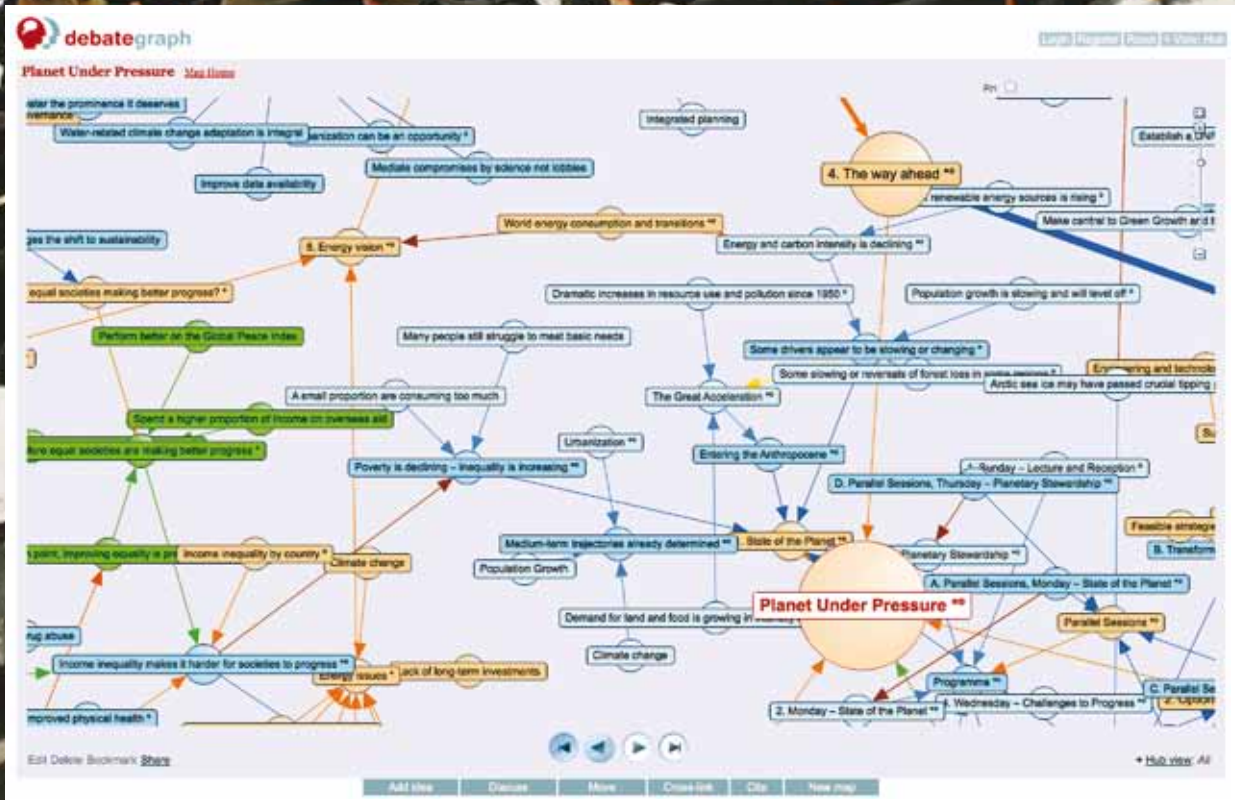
debategraph

Login Register Reset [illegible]

Planet Under Pressure Map Home

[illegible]ater the prominence it deserves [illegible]vernance

Water-related climate change adaptation is integral

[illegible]banization can be an opportunity *

Integrated planning

Establish a UN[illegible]

Mediate compromises by science not lobbies

Improve data availability

4. The way ahead **

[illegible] renewable energy sources is rising *

Make central to Green Growth and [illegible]

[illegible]ges the shift to sustainability

World energy consumption and transitions **

5. Energy vision **

Energy and carbon intensity is declining **

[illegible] equal societies making better progress? *

Dramatic increases in resource use and pollution since 1950 *

Population growth is slowing and will level off *

Perform better on the Global Peace Index

Many people still struggle to meet basic needs

Some drivers appear to be slowing or changing *

Some slowing or reversals of forest loss in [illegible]

Arctic sea ice may have passed crucial tipping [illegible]

En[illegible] and technolo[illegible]

A small proportion are consuming too much

The Great Acceleration **

Spend a higher proportion of income on overseas aid

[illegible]ore equal societies are making better progress *

Urbanization **

Entering the Anthropocene **

Su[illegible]

Poverty is declining – inequality is increasing **

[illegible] Sunday – Lecture and Reception *

D. Parallel Sessions, Thursday – Planetary Stewardship **

Feasible strateg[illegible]

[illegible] point, improving equality is pr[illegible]

Income inequality by country *

Medium-term trajectories already determined **

State of the Planet **

B. Transform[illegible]

Climate change

Planetary Stewardship **

Population Growth

A. Parallel Sessions, Monday – State of the Planet **

Planet Under Pressure **

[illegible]rug abuse

Demand for land and food is growing in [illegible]

Parallel Sessions **

Climate change

Income inequality makes it harder for societies to progress **

Lack of long-term investments

Energy issues *

Programme **

C. Parallel Se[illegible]

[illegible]mproved physical health *

2. Monday – State of the Planet **

4. Wednesday – Challenges to Progress **

2. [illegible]

Edit Delete Bookmark Share

Hub view: All

Add idea Discuss Move Cross-link Clip New map